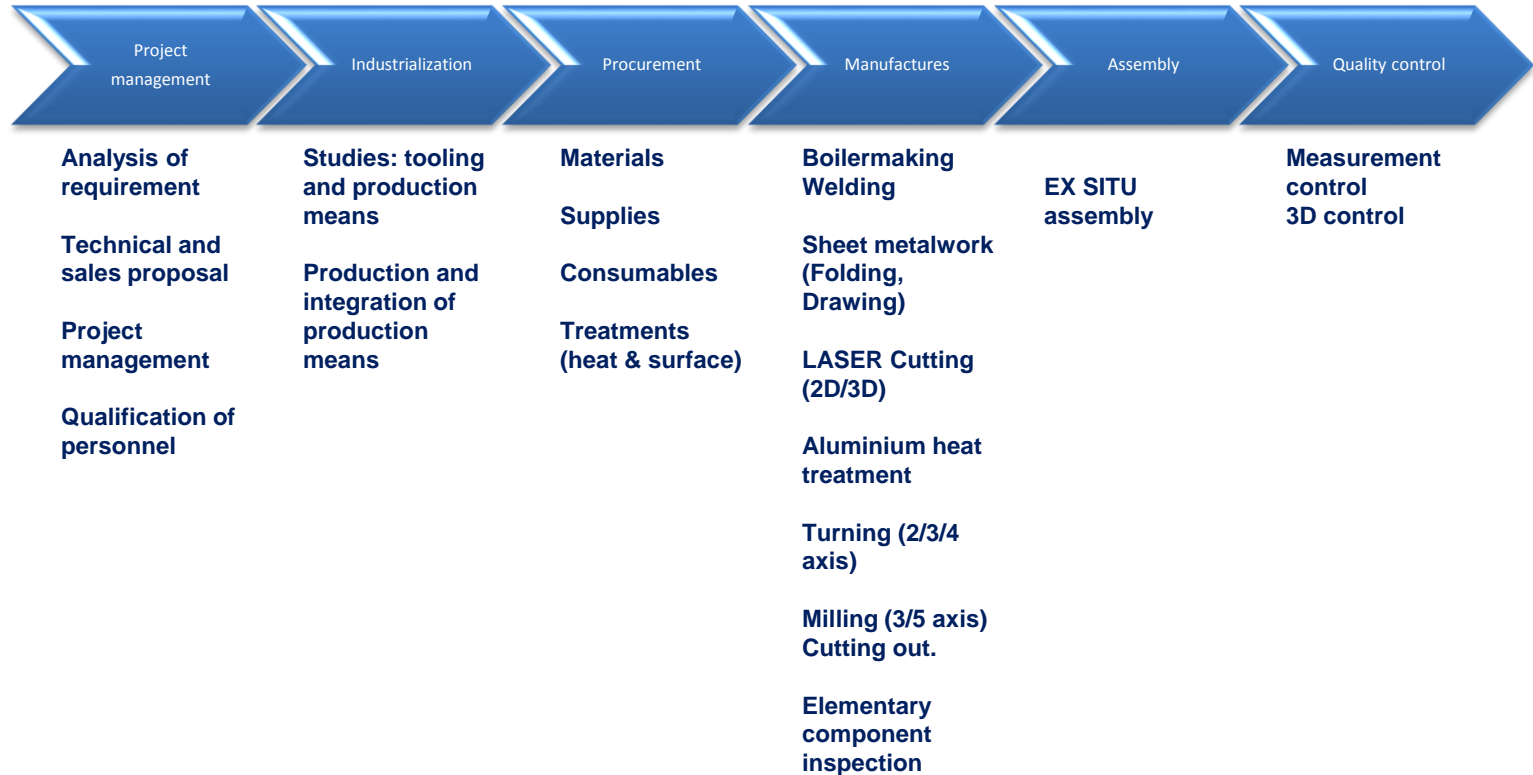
Project management

Analysis of requirement

Technical and sales proposal

Project management

Qualification of personnel

Industrialization

Studies: tooling and production means

Production and integration of production means

Procurement

Materials

Supplies

Consumables

Treatments (heat & surface)

Manufactures

Boilermaking
Welding

Sheet metalwork (Folding, Drawing)

LASER Cutting (2D/3D)

Aluminium heat treatment

Turning (2/3/4 axis)

Milling (3/5 axis)
Cutting out.

Elementary component inspection

Assembly

EX SITU assembly

Quality control

Measurement control
3D control